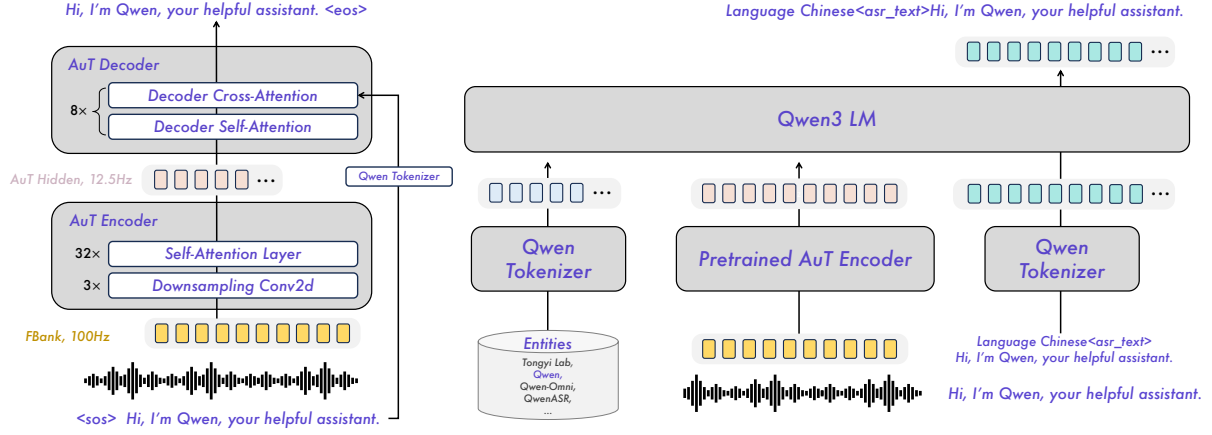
Hi, I'm Qwen, your helpful assistant. <eos>

AuT Decoder

8×

Decoder Cross-Attention

Decoder Self-Attention

AuT Hidden, 12.5Hz

...

Qwen Tokenizer

AuT Encoder

32×

Self-Attention Layer

3×

Downsampling Conv2d

FBank, 100Hz

<sos> Hi, I'm Qwen, your helpful assistant.

Language Chinese<asr_text>Hi, I'm Qwen, your helpful assistant.

...

Qwen3 LM

...

...

...

Qwen Tokenizer

Pretrained AuT Encoder

Qwen Tokenizer

Entities

Tongyi Lab,
Qwen,
Qwen-Omni,
QwenASR,
...

Language Chinese<asr_text>
Hi, I'm Qwen, your helpful assistant.

Hi, I'm Qwen, your helpful assistant.